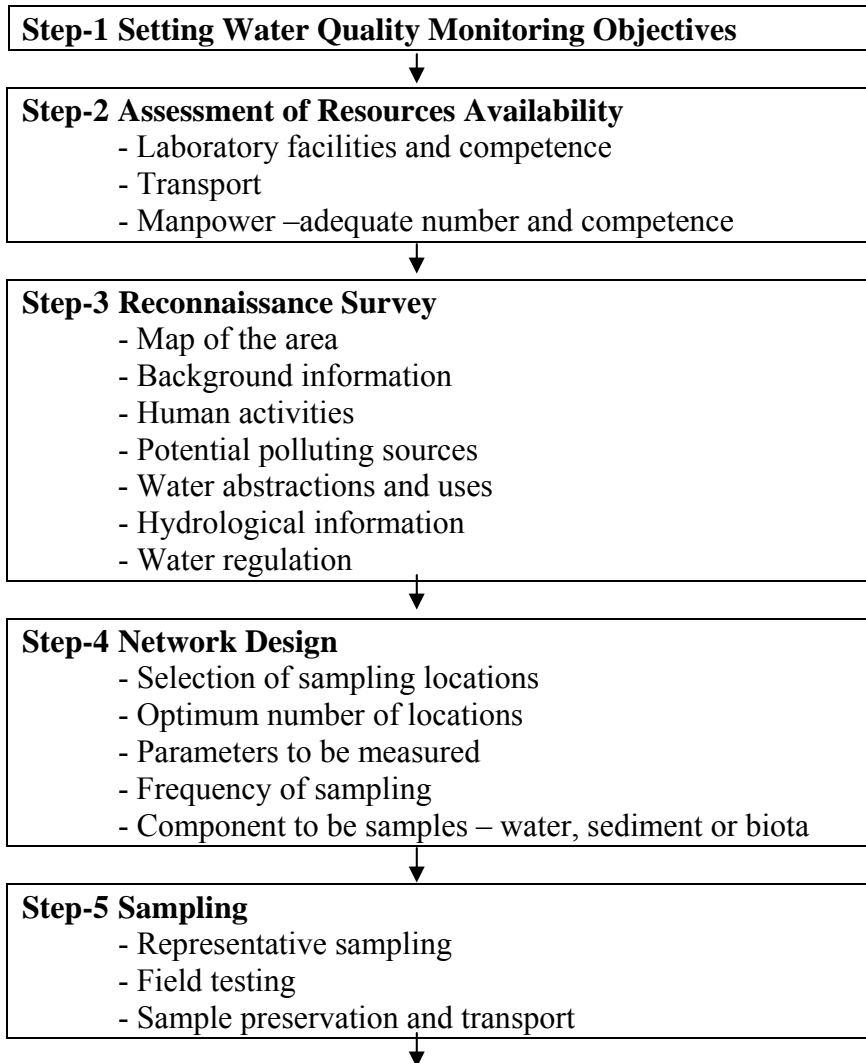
**Step-1 Setting Water Quality Monitoring Objectives**

**Step-2 Assessment of Resources Availability**
- Laboratory facilities and competence
- Transport
- Manpower –adequate number and competence

**Step-3 Reconnaissance Survey**
- Map of the area
- Background information
- Human activities
- Potential polluting sources
- Water abstractions and uses
- Hydrological information
- Water regulation

**Step-4 Network Design**
- Selection of sampling locations
- Optimum number of locations
- Parameters to be measured
- Frequency of sampling
- Component to be samples – water, sediment or biota

**Step-5 Sampling**
- Representative sampling
- Field testing
- Sample preservation and transport